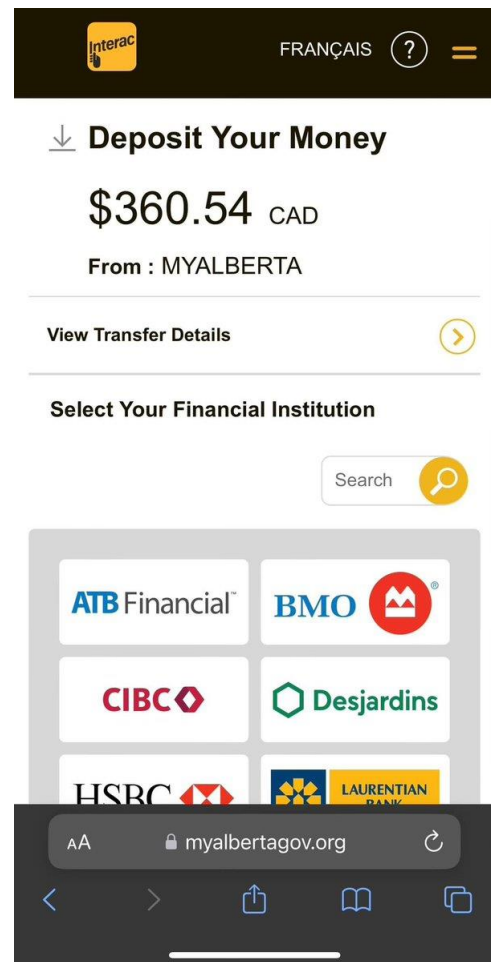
Interac

FRANÇAIS ?

Deposit Your Money

$360.54 CAD

From : MYALBERTA

View Transfer Details

Select Your Financial Institution

Search

ATB Financial

BMO

CIBC

Desjardins

HSBC

LAURENTIAN BANK

AA myalbertagov.org